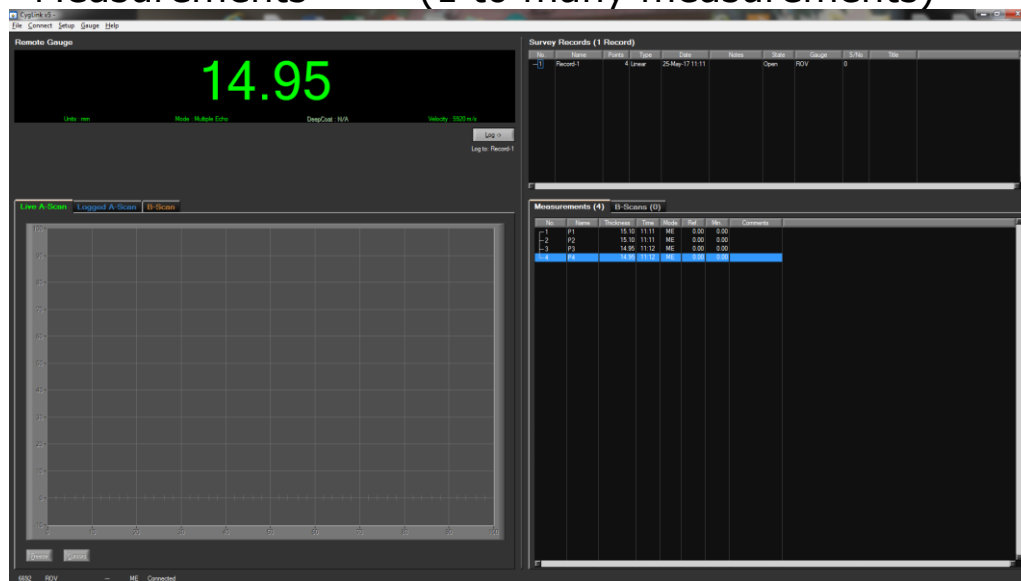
Measurements (1 to many) measurements)

CygLink v3

File Connect Setup Gauge Help

Remote Gauge

14.95

Units: mm Mode: Multiple Echo DeepCoat: N/A Velocity: 5920 m/s

Log >

Log to: Record-1

Live A-Scan Logged A-Scan B-Scan

Survey Records (1 Record)

| No. | Name | Points | Type | Date | Notes | State | Gauge | S/No | Title |
|---|---|---|---|---|---|---|---|---|---|
| 1 | Record-1 | 4 | Linear | 25-May-17 11:11 | | Open | ROV | 0 | |

Measurements (4) B-Scans (0)

| No. | Name | Thickness | Time | Mode | Ref | Min | Comments |
|---|---|---|---|---|---|---|---|
| 1 | P1 | 15.10 | 11:11 | ME | 0.00 | 0.00 | |
| 2 | P2 | 15.10 | 11:11 | ME | 0.00 | 0.00 | |
| 3 | P3 | 14.95 | 11:12 | ME | 0.00 | 0.00 | |
| 4 | P4 | 14.95 | 11:12 | ME | 0.00 | 0.00 | |

Freeze Cancel

6692 ROV -- ME Connected